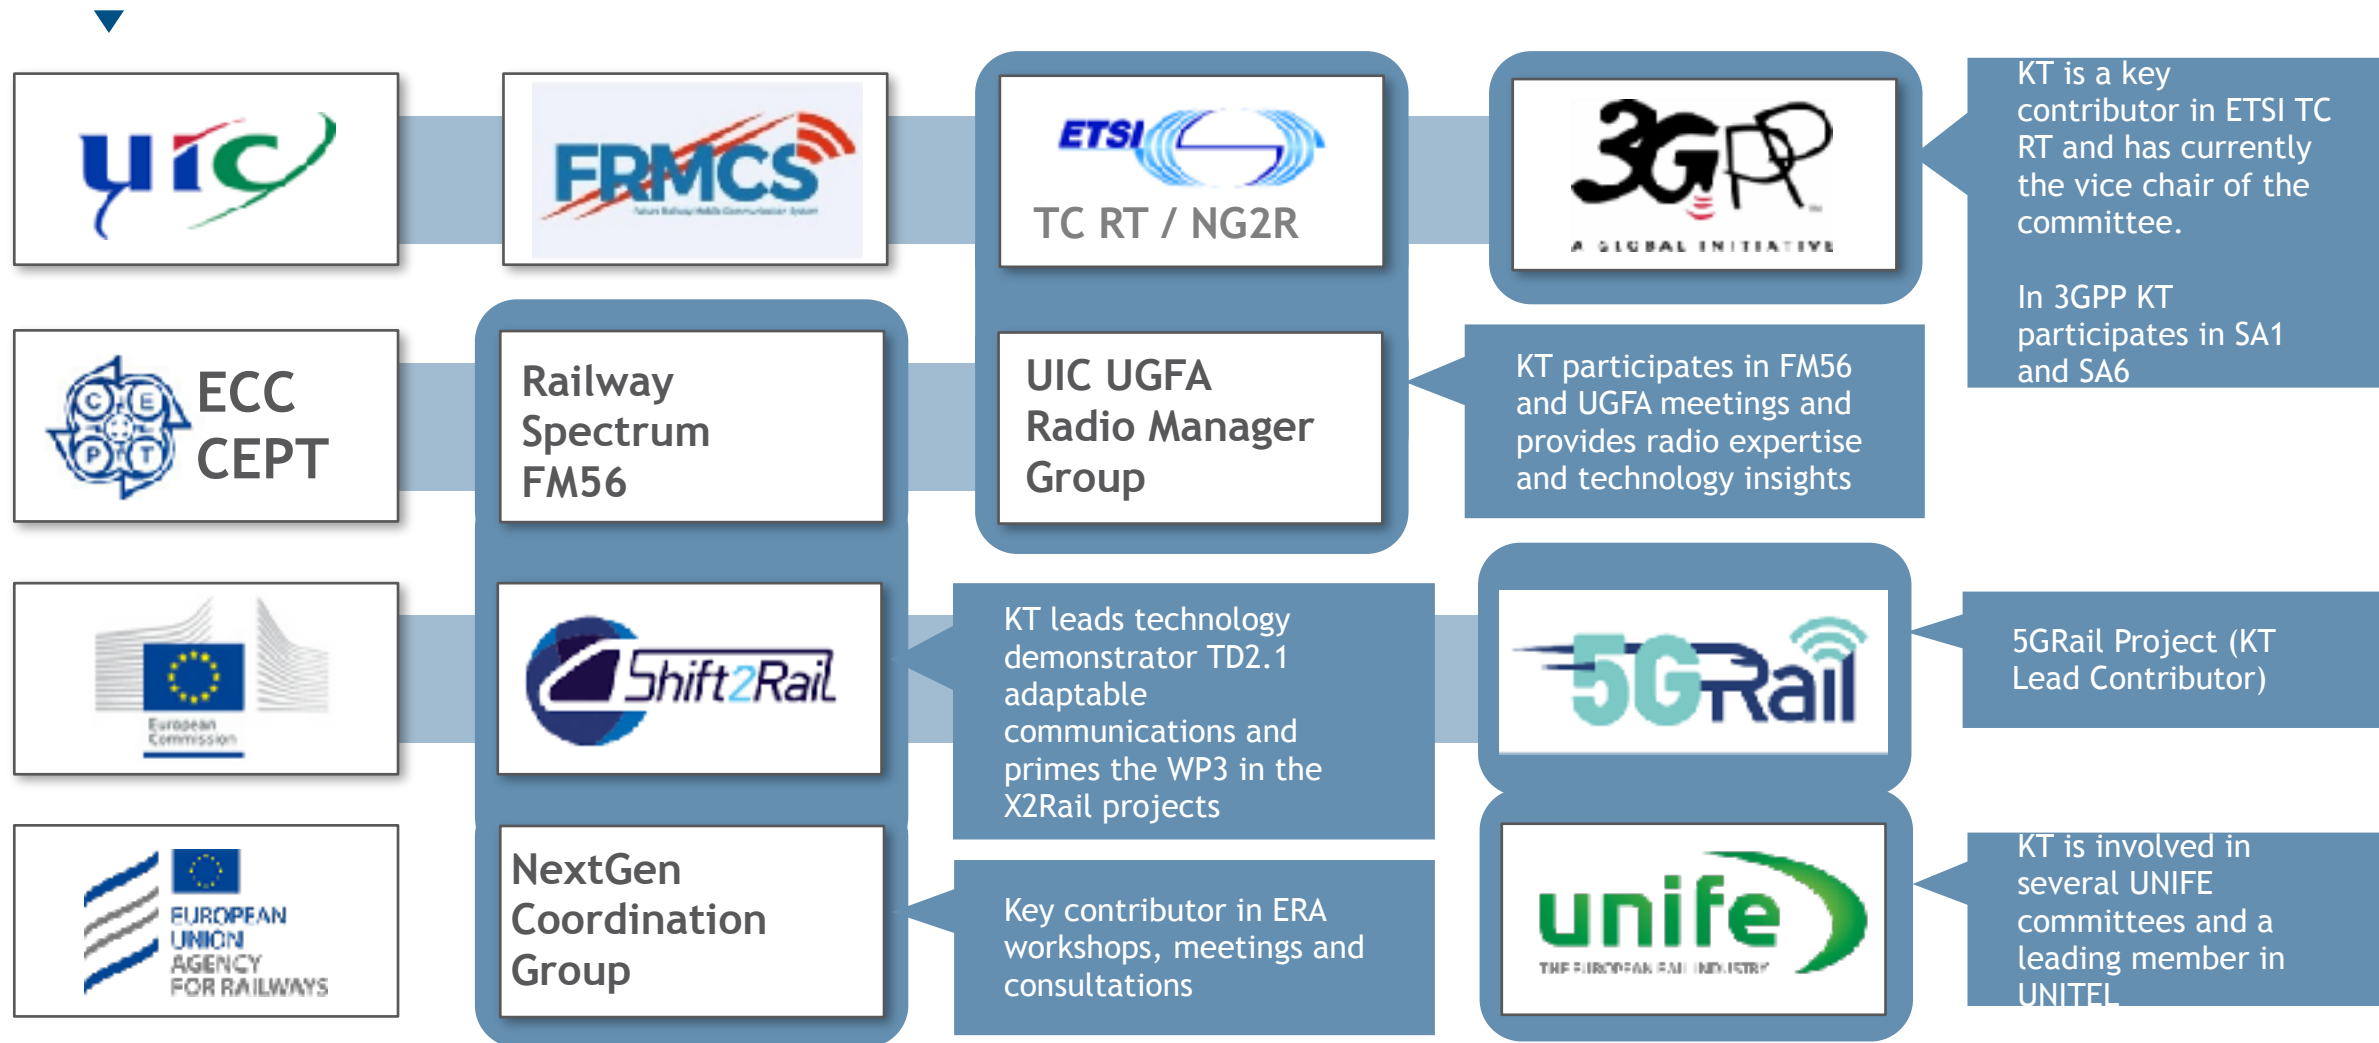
uic

FRMCS

Future Railway Mobile Communication System

ETSI

TC RT / NG2R

3GPP

A GLOBAL INITIATIVE

KT is a key contributor in ETSI TC RT and has currently the vice chair of the committee.

In 3GPP KT participates in SA1 and SA6

ECC CEPT

Railway Spectrum FM56

UIC UGFA Radio Manager Group

KT participates in FM56 and UGFA meetings and provides radio expertise and technology insights

European Commission

Shift2Rail

KT leads technology demonstrator TD2.1 adaptable communications and primes the WP3 in the X2Rail projects

5GRail

5GRail Project (KT Lead Contributor)

EUROPEAN UNION AGENCY FOR RAILWAYS

NextGen Coordination Group

Key contributor in ERA workshops, meetings and consultations

unife

THE EUROPEAN RAIL INDUSTRY

KT is involved in several UNIFE committees and a leading member in UNITEL